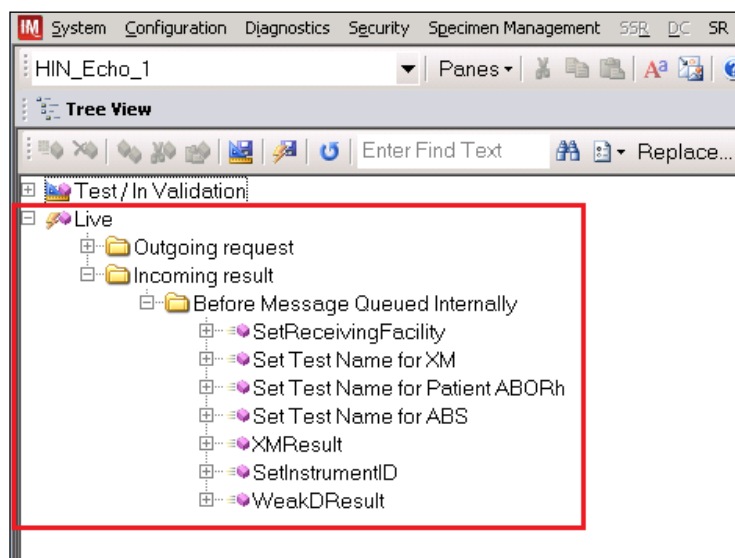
IM System Configuration Diagnostics Security Specimen Management SSR DC SR

HIN_Echo_1

Panes

Tree View

Enter Find Text

Replace...

Test / In Validation

Live

Outgoing request

Incoming result

Before Message Queued Internally

SetReceivingFacility

Set Test Name for XM

Set Test Name for Patient ABORh

Set Test Name for ABS

XMResult

SetInstrumentID

WeakDResult